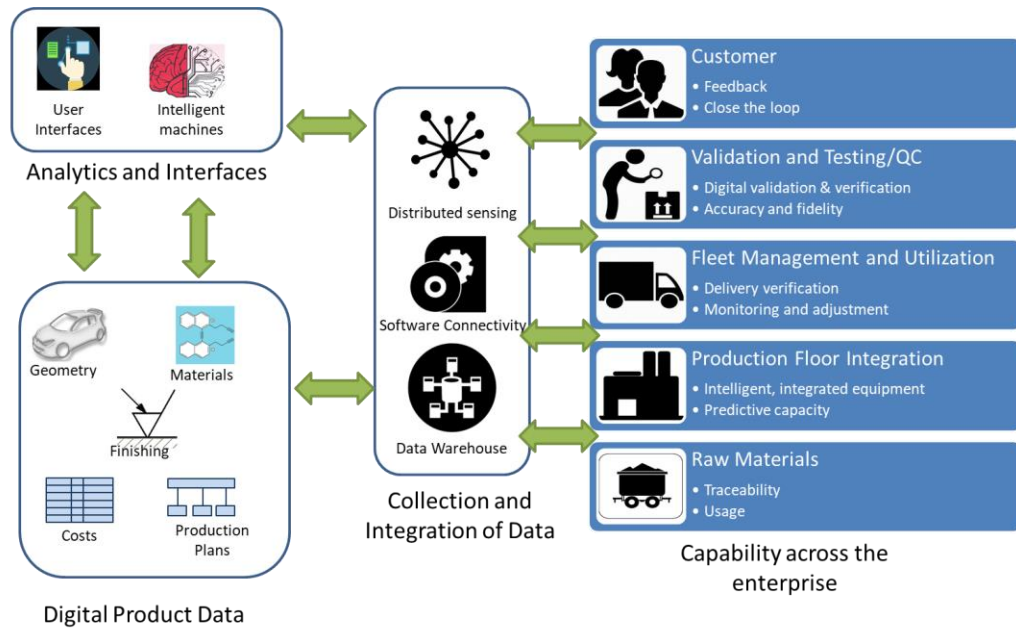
User Interfaces

Intelligent machines

Analytics and Interfaces

Geometry

Materials

Finishing

Costs

Production Plans

Digital Product Data

Distributed sensing

Software Connectivity

Data Warehouse

Collection and Integration of Data

Customer
• Feedback
• Close the loop

Validation and Testing/QC
• Digital validation & verification
• Accuracy and fidelity

Fleet Management and Utilization
• Delivery verification
• Monitoring and adjustment

Production Floor Integration
• Intelligent, integrated equipment
• Predictive capacity

Raw Materials
• Traceability
• Usage

Capability across the enterprise